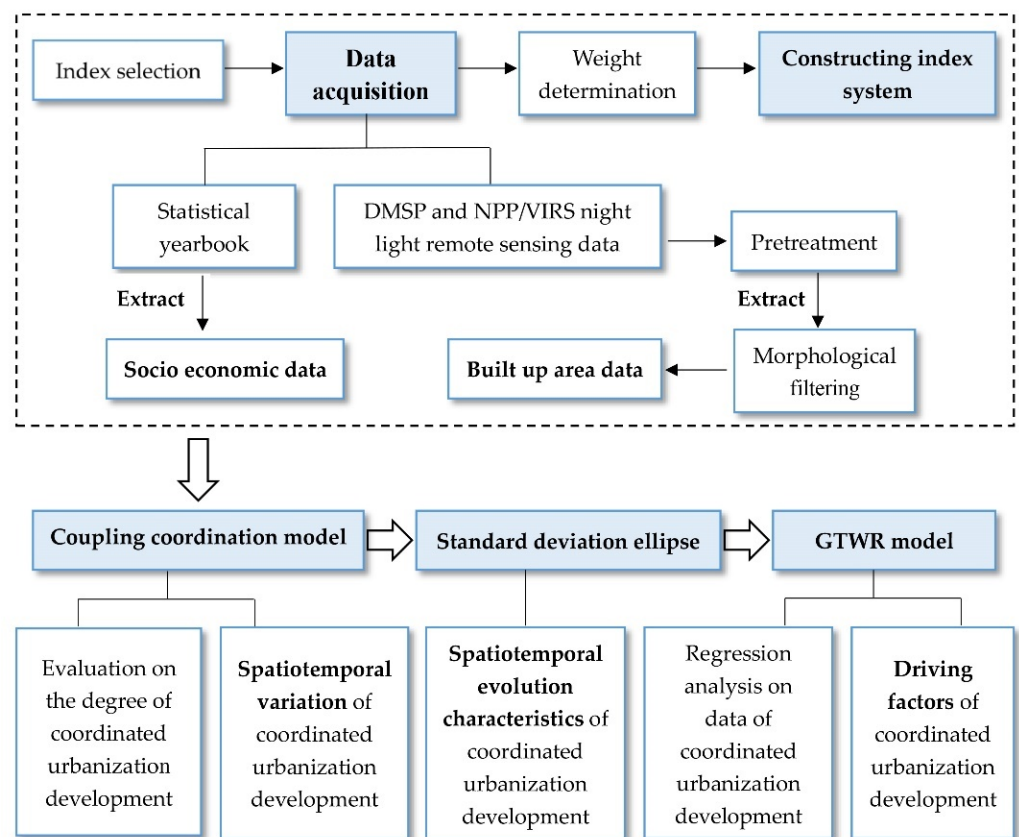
Index selection

Data acquisition

Weight determination

Constructing index system

Statistical yearbook

DMSP and NPP/VIRS night light remote sensing data

Pretreatment

Extract

Extract

Socio economic data

Built up area data

Morphological filtering

Coupling coordination model

Standard deviation ellipse

GTWR model

Evaluation on the degree of coordinated urbanization development

Spatiotemporal variation of coordinated urbanization development

Spatiotemporal evolution characteristics of coordinated urbanization development

Regression analysis on data of coordinated urbanization development

Driving factors of coordinated urbanization development